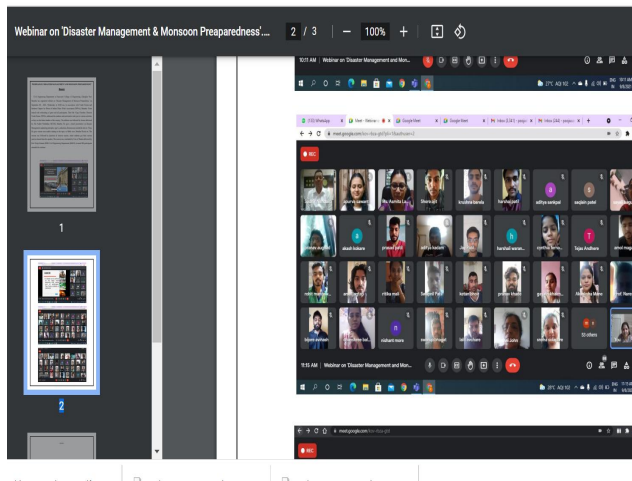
Webinar on 'Disaster Management & Monsoon Preaparedness'....

2 / 3

100%

1

2

10:11 AM | Webinar on 'Disaster Management and Mon...

REC

meet.google.com

sourav sawant

Ms. Kavita La...

Sheetal R

krushna banda

harshal patil

aditya sankpal

swapnil patel

akash kokare

prasad patil

aditya badam

harshali waman...

smita hire...

Tejas Andhare

amol mane

nikita mali

Samruddhi Patil

prajakta shinde

nishant more

50 others

11:16 AM | Webinar on 'Disaster Management and Mon...

29°C

meet.google.com

REC